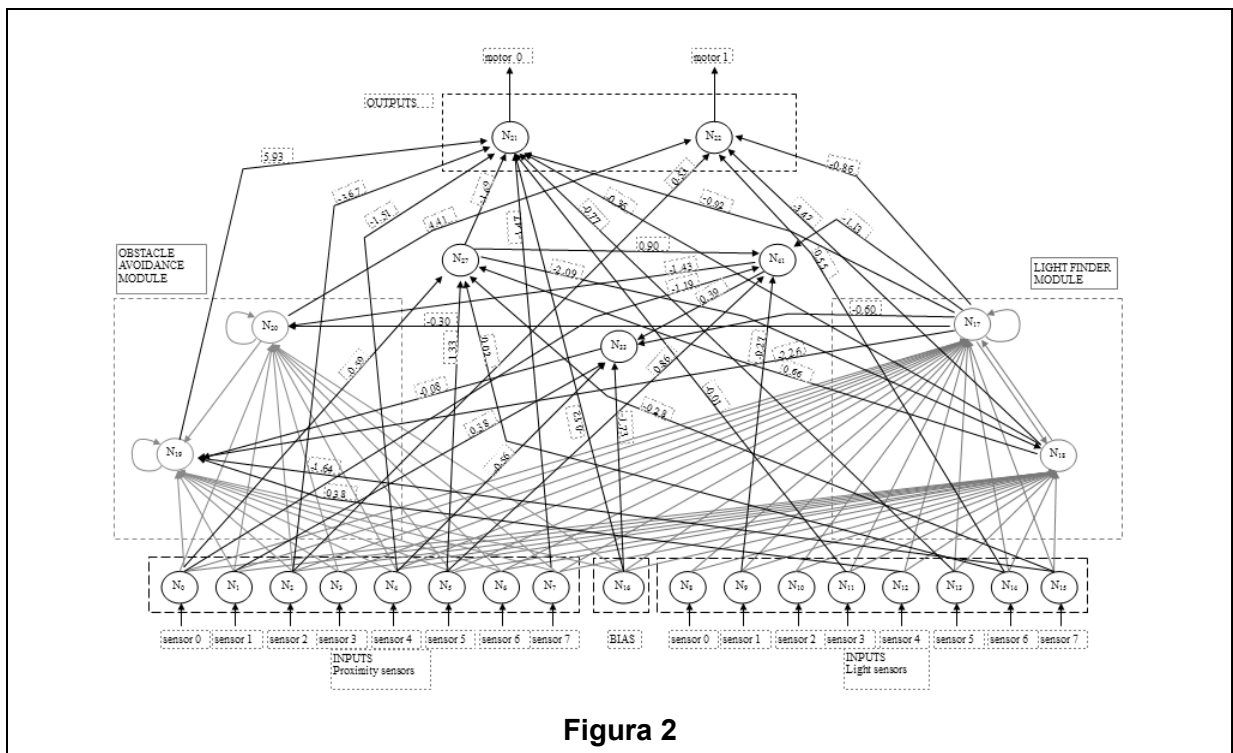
motor 0

motor 1

OUTPUTS

$N_{21}$

$N_{22}$

5.93

-3.67

-1.51

4.41

-1.49

1.47

-0.77

-0.36

0.33

-0.02

-3.42

-1.13

0.55

-0.86

OBSTACLE AVOIDANCE MODULE

$N_{27}$

0.90

$N_{41}$

LIGHT FINDER MODULE

-2.09

1.43

-1.19

-0.39

$N_{20}$

-0.30

-0.60

$N_{17}$

-0.59

1.33

0.02

$N_{33}$

-0.27

2.26

0.66

-0.08

0.86

-0.35

-0.01

-0.28

-0.56

2.17

-1.77

$N_{19}$

-4.64

0.38

$N_{18}$

$N_0$

$N_1$

$N_2$

$N_3$

$N_4$

$N_5$

$N_6$

$N_7$

$N_{16}$

$N_8$

$N_9$

$N_{10}$

$N_{11}$

$N_{12}$

$N_{13}$

$N_{14}$

$N_{15}$

sensor 0

sensor 1

sensor 2

sensor 3

sensor 4

sensor 5

sensor 6

sensor 7

BIAS

sensor 0

sensor 1

sensor 2

sensor 3

sensor 4

sensor 5

sensor 6

sensor 7

INPUTS
Proximity sensors

INPUTS
Light sensors

Figura 2